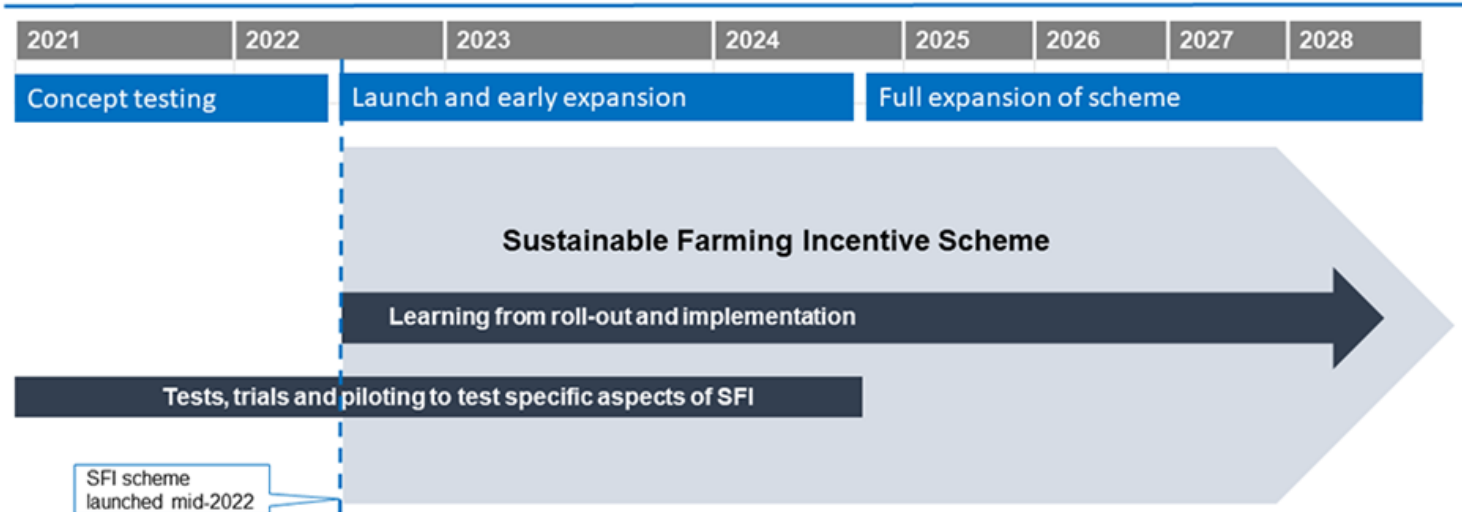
| 2021 | 2022 | 2023 | 2024 | 2025 | 2026 | 2027 | 2028 |
|---|---|---|---|---|---|---|---|

Concept testing

Launch and early expansion

Full expansion of scheme

Sustainable Farming Incentive Scheme

Learning from roll-out and implementation

Tests, trials and piloting to test specific aspects of SFI

SFI scheme launched mid-2022